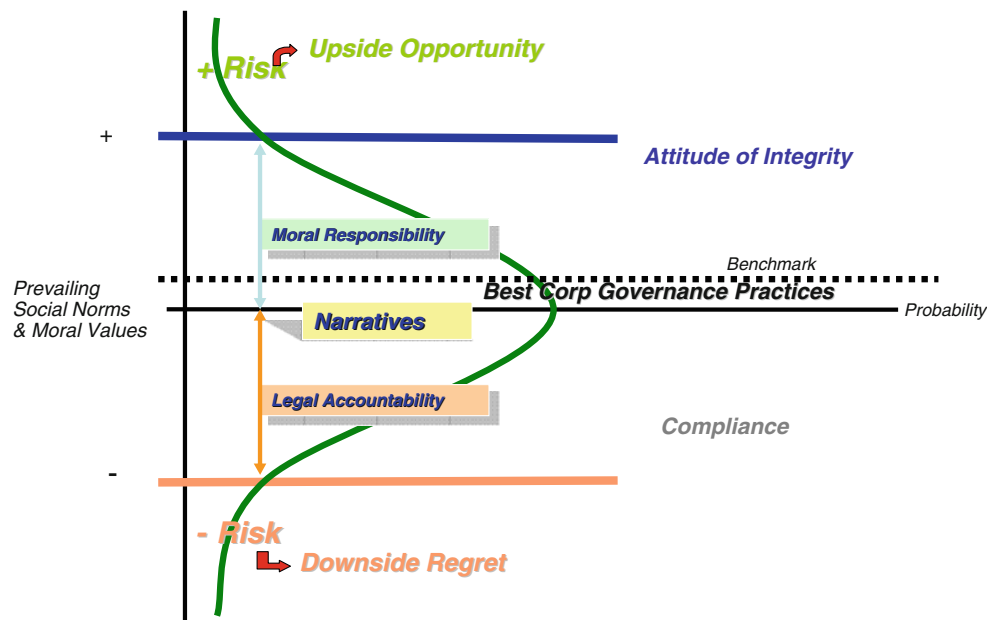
+ Risk
Upside Opportunity

+
Attitude of Integrity

Moral Responsibility

Benchmark

Prevailing Social Norms & Moral Values

Best Corp Governance Practices

Probability

Narratives

Legal Accountability

Compliance

-

- Risk
Downside Regret